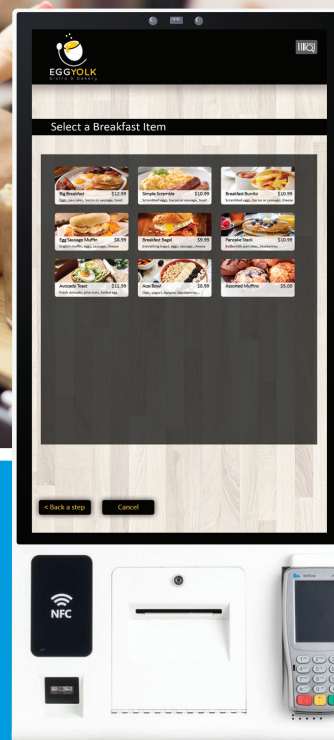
EGGYOLK
Bistro & Bakery

Select a Breakfast Item

Big Breakfast $12.99
Eggs, pancakes, bacon or sausage, toast

Simple Scramble $10.99
Scrambled eggs, bacon or sausage, toast

Breakfast Burrito $10.99
Scrambled eggs, bacon or sausage, cheese

Egg Sausage Muffin $8.99
English muffin, eggs, sausage, cheese

Breakfast Bagel $9.99
Everything bagel, eggs, sausage, cheese

Pancake Stack $10.99
Buttermilk pancakes, blueberries

Avocado Toast $11.99
Fresh avocado, pico toast, boiled egg

Acai Bowl $8.99
Oats, yogurt, banana, blackberries

Assorted Muffins $5.00

< Back a step

Cancel

NFC